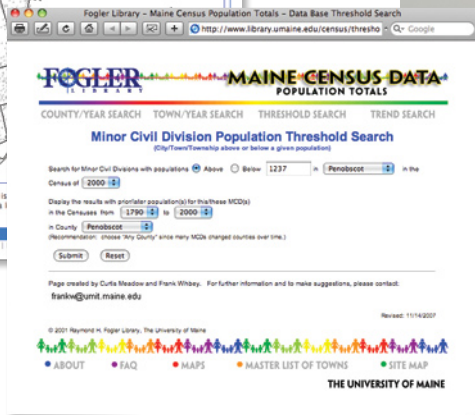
Fogler Library – Maine Census Population Totals – Data Base Threshold Search

http://www.library.umaine.edu/census/thresho

Google

FOGLER LIBRARY

MAINE CENSUS DATA
POPULATION TOTALS

COUNTY/YEAR SEARCH TOWN/YEAR SEARCH THRESHOLD SEARCH TREND SEARCH

Minor Civil Division Population Threshold Search
(City/Town/Township above or below a given population)

Search for Minor Civil Divisions with populations Above Below 1237 in Penobscot in the Census of 2000

Display the results with prior/later population(s) for this/these MCD(s) in the Censuses from 1790 to 2000 in County Penobscot
(Recommendation: choose "Any County" since many MCDs changed counties over time.)

Submit Reset

Page created by Curtis Meadow and Frank Wihbey. For further information and to make suggestions, please contact:

frankw@umit.maine.edu

Revised: 11/14/2007

© 2001 Raymond H. Fogler Library, The University of Maine

ABOUT FAQ MAPS MASTER LIST OF TOWNS SITE MAP

THE UNIVERSITY OF MAINE